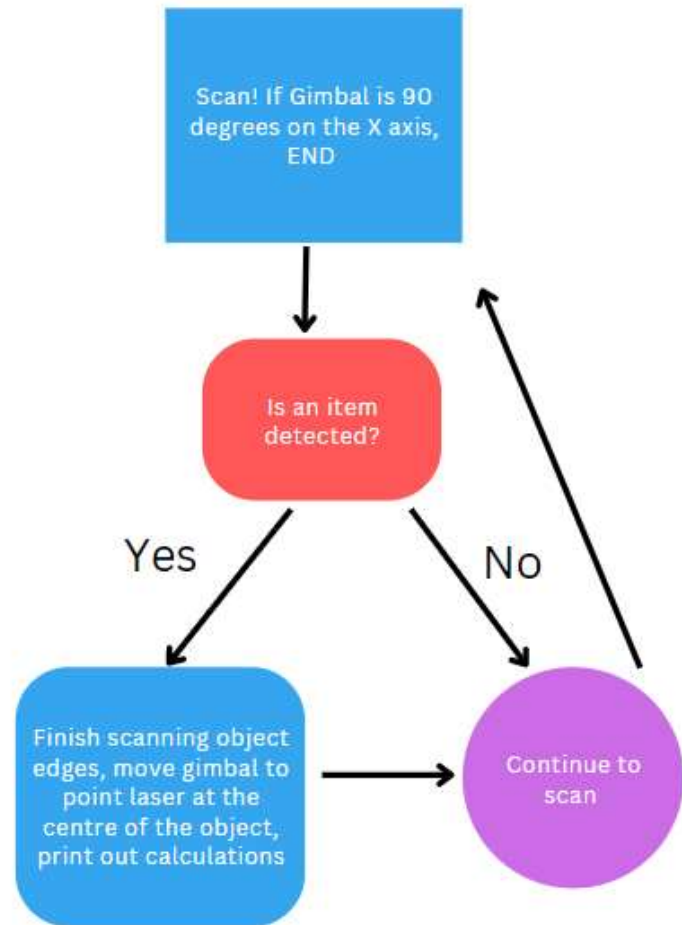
Scan! If Gimbal is 90 degrees on the X axis, END

Is an item detected?

Yes

No

Finish scanning object edges, move gimbal to point laser at the centre of the object, print out calculations

Continue to scan